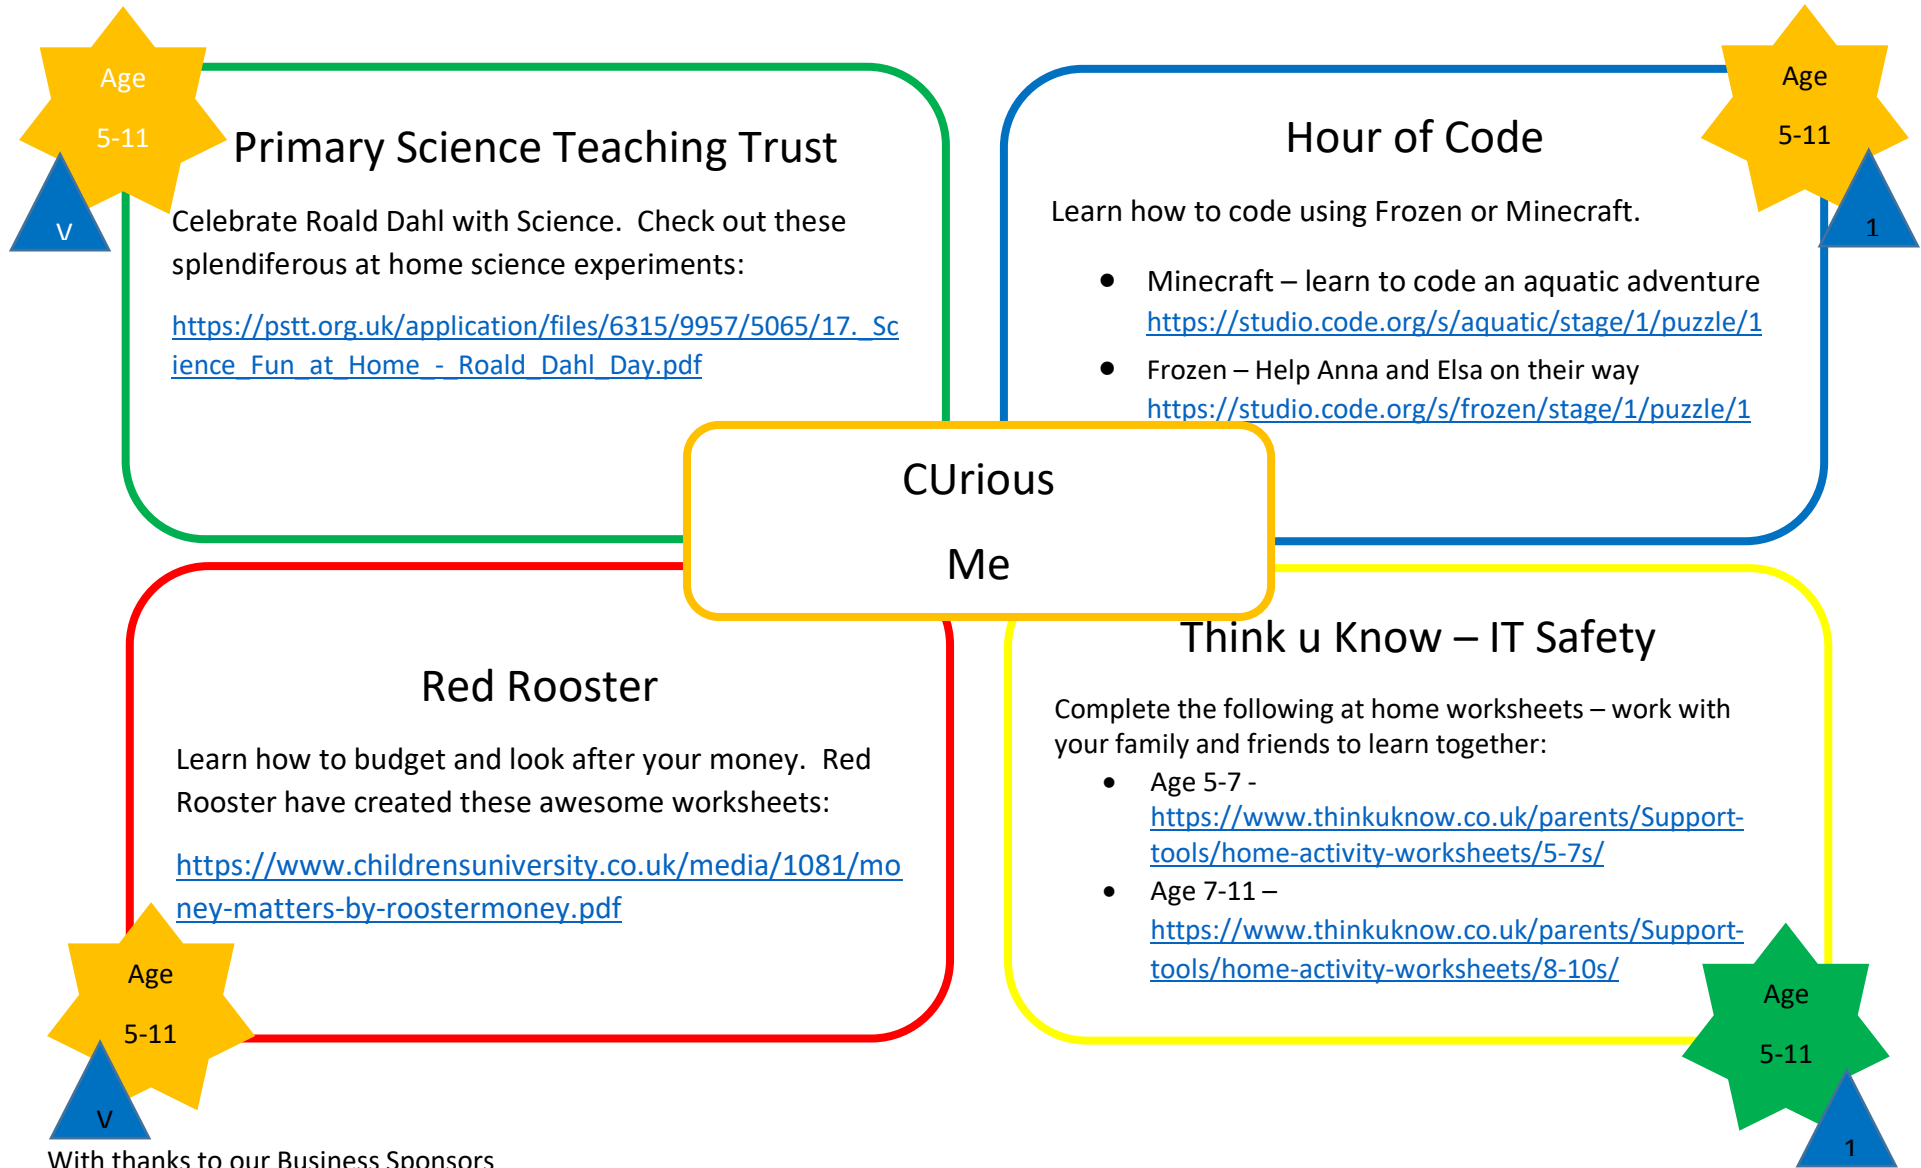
Age

5-11

V

Primary Science Teaching Trust

Celebrate Roald Dahl with Science. Check out these splendiferous at home science experiments:

https://pstt.org.uk/application/files/6315/9957/5065/17._Science_Fun_at_Home_-_Roald_Dahl_Day.pdf

Hour of Code

Age

5-11

1

Learn how to code using Frozen or Minecraft.

- Minecraft – learn to code an aquatic adventure https://studio.code.org/s/aquatic/stage/1/puzzle/1
- Frozen – Help Anna and Elsa on their way https://studio.code.org/s/frozen/stage/1/puzzle/1

CUrious

Me

Red Rooster

Learn how to budget and look after your money. Red Rooster have created these awesome worksheets:

https://www.childrensuniversity.co.uk/media/1081/money-matters-by-roostermoney.pdf

Age

5-11

V

Think u Know – IT Safety

Complete the following at home worksheets – work with your family and friends to learn together:

- Age 5-7 - https://www.thinkuknow.co.uk/parents/Support-tools/home-activity-worksheets/5-7s/
- Age 7-11 – https://www.thinkuknow.co.uk/parents/Support-tools/home-activity-worksheets/8-10s/

Age

5-11

1

With thanks to our Business Sponsors